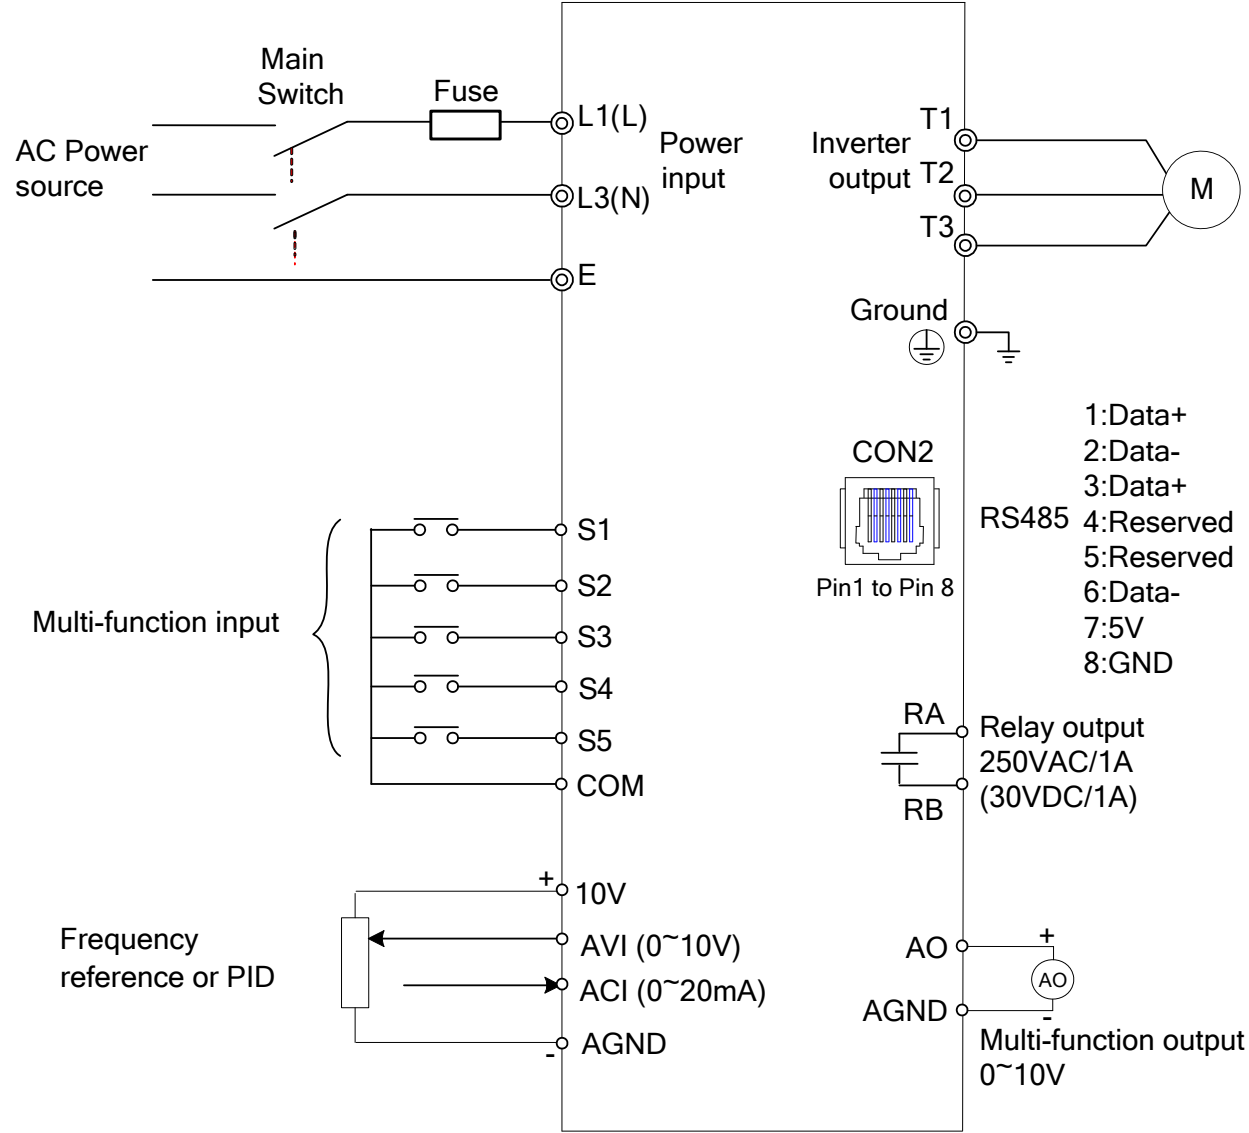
Main Switch

Fuse

AC Power source

L1(L)

L3(N)

E

Power input

Inverter output

T1

T2

T3

M

Ground

1:Data+
2:Data-
3:Data+
4:Reserved
5:Reserved
6:Data-
7:5V
8:GND

CON2

RS485

Pin1 to Pin 8

Multi-function input

S1

S2

S3

S4

S5

COM

RA

Relay output 250VAC/1A (30VDC/1A)

RB

+

10V

Frequency reference or PID

AVI (0~10V)

ACI (0~20mA)

AGND

-

AO

+

AO

AGND

-

Multi-function output 0~10V